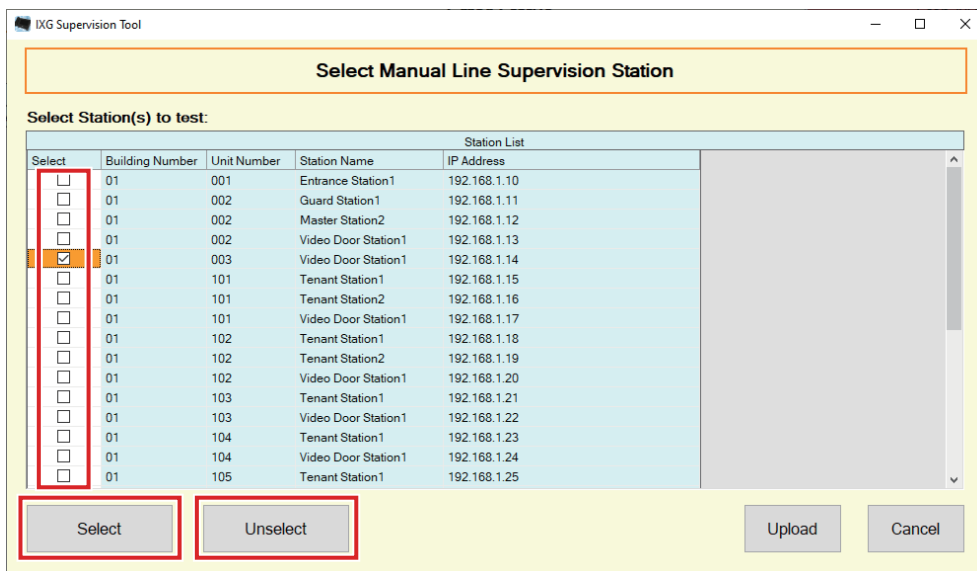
IXG Supervision Tool

Select Manual Line Supervision Station

Select Station(s) to test:

Station List

| Select | Building Number | Unit Number | Station Name | IP Address |
|---|---|---|---|---|
| ☐ | 01 | 001 | Entrance Station1 | 192.168.1.10 |
| ☐ | 01 | 002 | Guard Station1 | 192.168.1.11 |
| ☐ | 01 | 002 | Master Station2 | 192.168.1.12 |
| ☐ | 01 | 002 | Video Door Station1 | 192.168.1.13 |
| ☑ | 01 | 003 | Video Door Station1 | 192.168.1.14 |
| ☐ | 01 | 101 | Tenant Station1 | 192.168.1.15 |
| ☐ | 01 | 101 | Tenant Station2 | 192.168.1.16 |
| ☐ | 01 | 101 | Video Door Station1 | 192.168.1.17 |
| ☐ | 01 | 102 | Tenant Station1 | 192.168.1.18 |
| ☐ | 01 | 102 | Tenant Station2 | 192.168.1.19 |
| ☐ | 01 | 102 | Video Door Station1 | 192.168.1.20 |
| ☐ | 01 | 103 | Tenant Station1 | 192.168.1.21 |
| ☐ | 01 | 103 | Video Door Station1 | 192.168.1.22 |
| ☐ | 01 | 104 | Tenant Station1 | 192.168.1.23 |
| ☐ | 01 | 104 | Video Door Station1 | 192.168.1.24 |
| ☐ | 01 | 105 | Tenant Station1 | 192.168.1.25 |

Select Unselect Upload Cancel